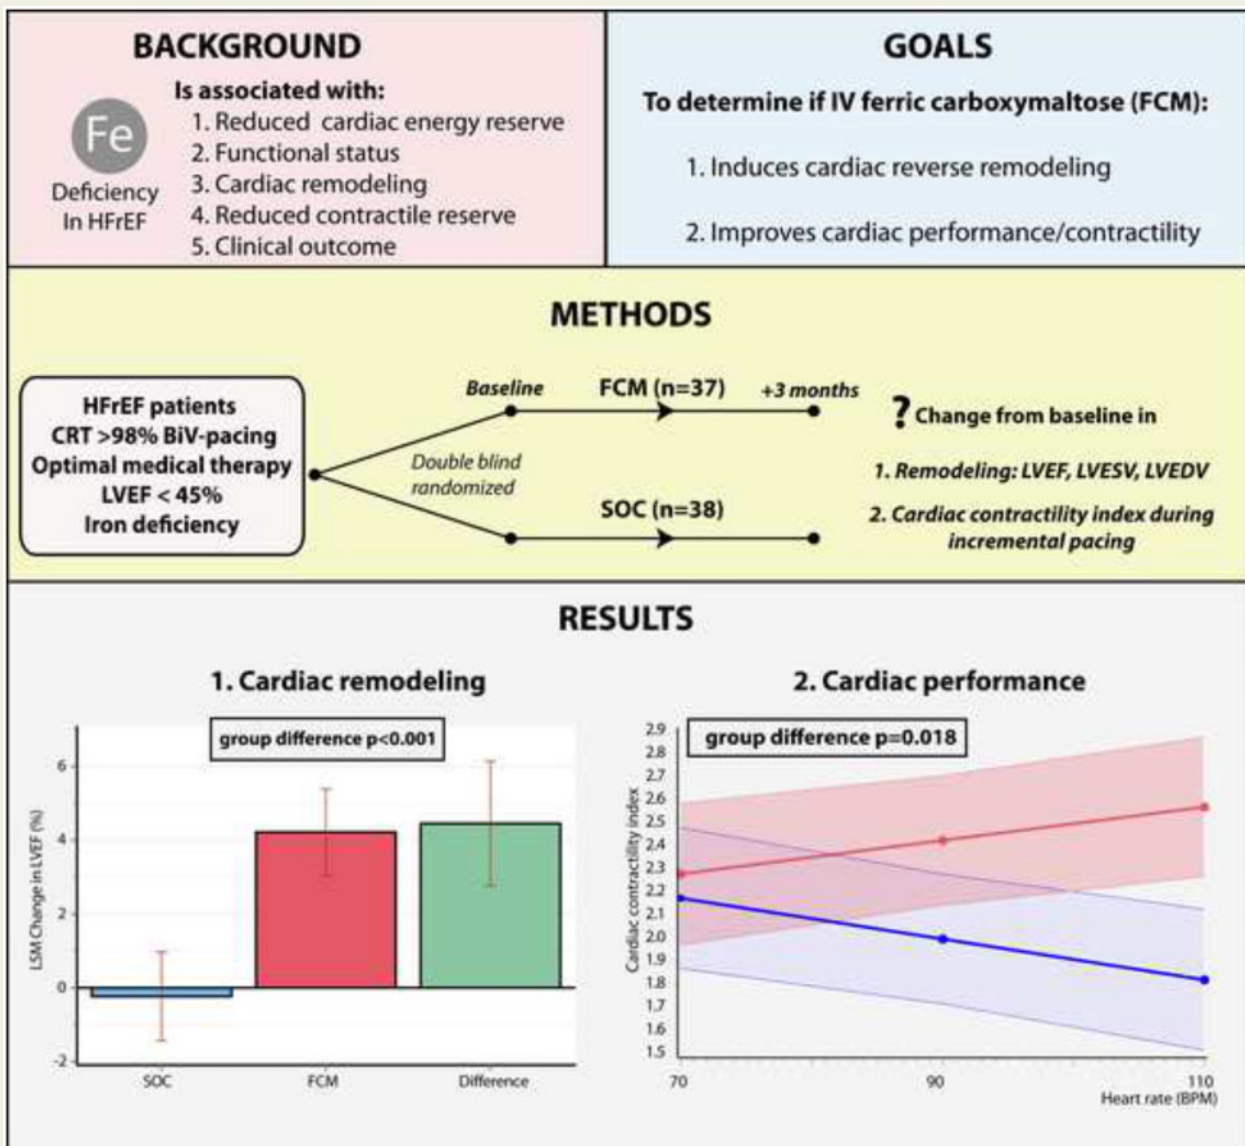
BACKGROUND

Fe
Deficiency In HFrEF

Is associated with:
1. Reduced cardiac energy reserve
2. Functional status
3. Cardiac remodeling
4. Reduced contractile reserve
5. Clinical outcome

GOALS

To determine if IV ferric carboxymaltose (FCM):

1. Induces cardiac reverse remodeling

2. Improves cardiac performance/contractility

METHODS

HFrEF patients
CRT >98% BiV-pacing
Optimal medical therapy
LVEF < 45%
Iron deficiency

Double blind randomized

Baseline
FCM (n=37)
+3 months
SOC (n=38)

? Change from baseline in

1. Remodeling: LVEF, LVESV, LVEDV

2. Cardiac contractility index during incremental pacing

RESULTS

1. Cardiac remodeling

group difference p<0.001

LSM Change in LVEF (%)
6
4
2
0
-2
SOC
FCM
Difference

2. Cardiac performance

group difference p=0.018

Cardiac contractility index
2.9
2.8
2.7
2.6
2.5
2.4
2.3
2.2
2.1
2.0
1.9
1.8
1.7
1.6
1.5
70
90
110
Heart rate (BPM)